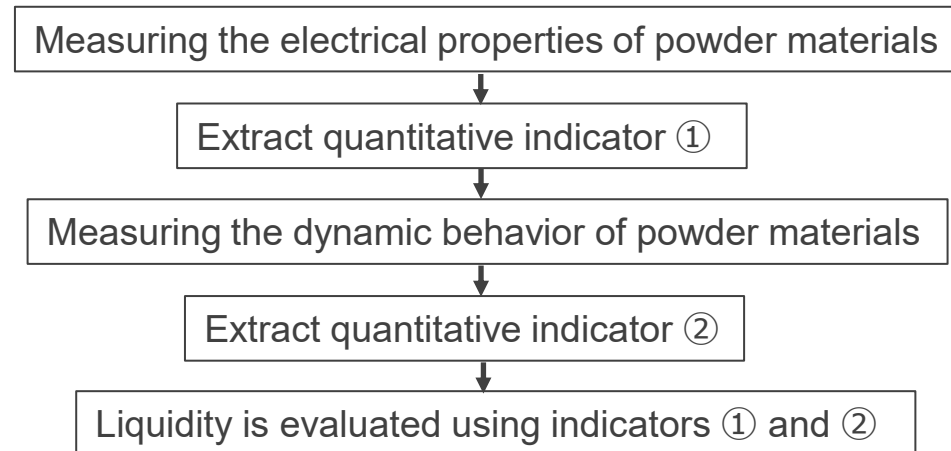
Measuring the electrical properties of powder materials

Extract quantitative indicator ①

Measuring the dynamic behavior of powder materials

Extract quantitative indicator ②

Liquidity is evaluated using indicators ① and ②